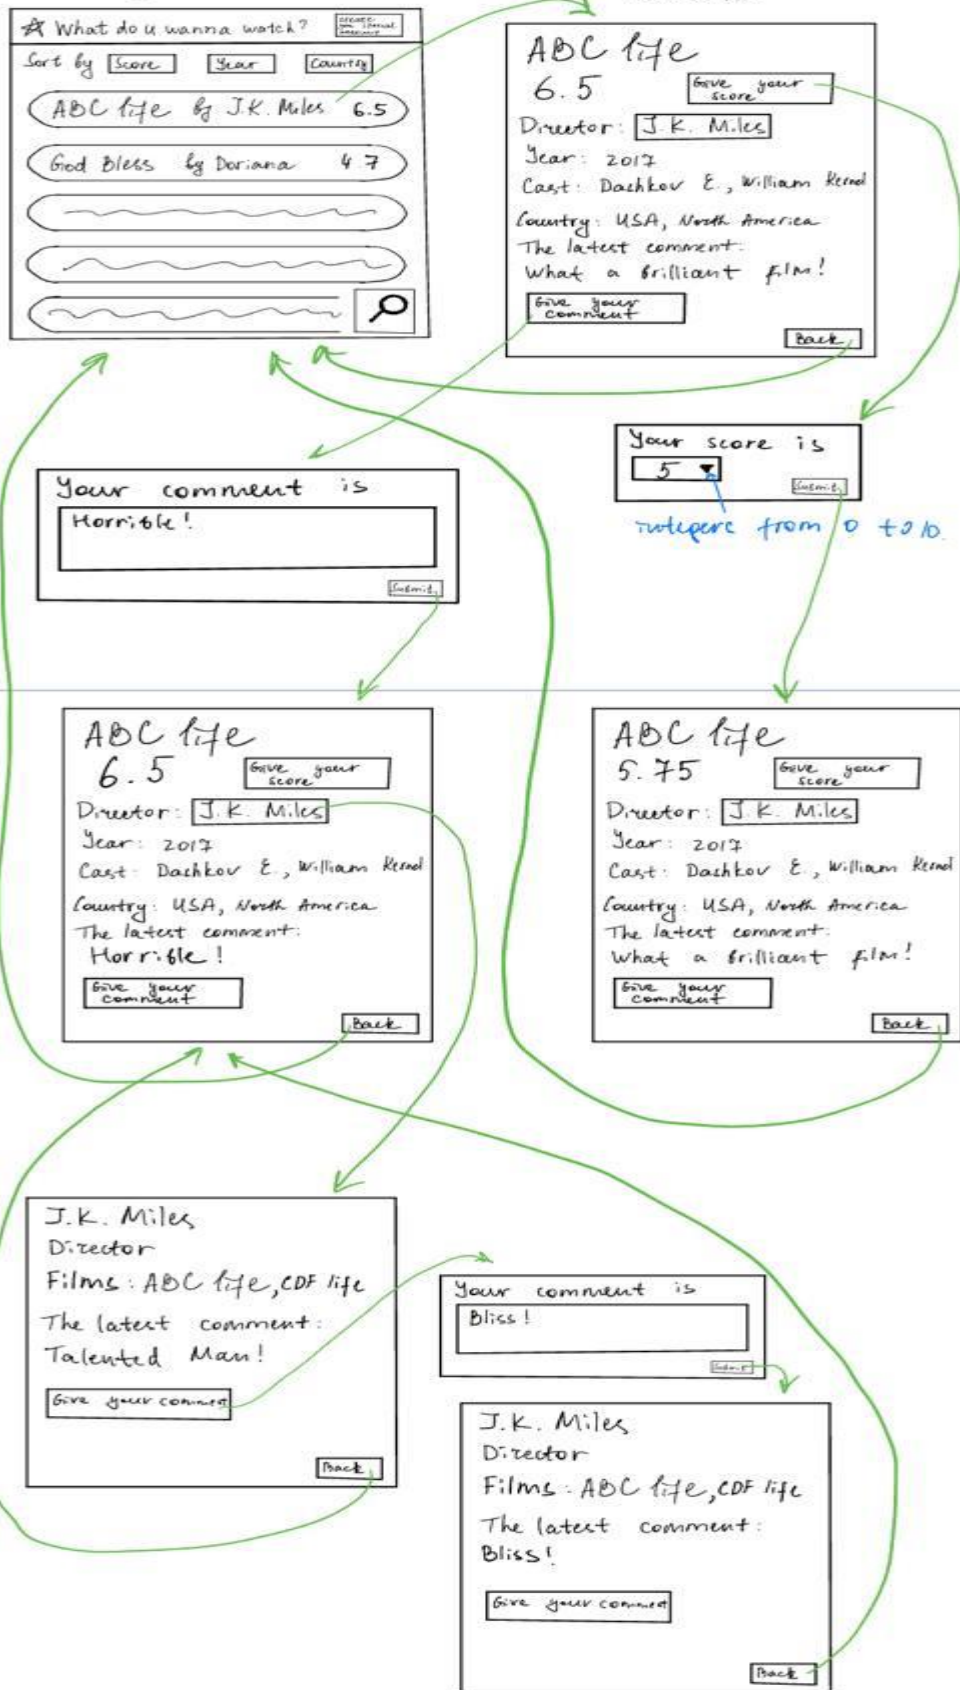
What do u wanna watch? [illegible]

Sort by Score Year Country

ABC life by J.K. Miles 6.5

God Bless by Doriana 4.7

ABC life
6.5
Give your score
Director: J.K. Miles
Year: 2017
Cast: Dachkov E., William Kernel
Country: USA, North America
The latest comment:
What a brilliant film!
Give your comment
Back

Your score is
5
Submit
integere from 0 to 10.

Your comment is
Horrible!
Submit

ABC life
6.5
Give your score
Director: J.K. Miles
Year: 2017
Cast: Dachkov E., William Kernel
Country: USA, North America
The latest comment:
Horrible!
Give your comment
Back

ABC life
5.75
Give your score
Director: J.K. Miles
Year: 2017
Cast: Dachkov E., William Kernel
Country: USA, North America
The latest comment:
What a brilliant film!
Give your comment
Back

J.K. Miles
Director
Films: ABC life, CDF life
The latest comment:
Talented Man!
Give your comment
Back

Your comment is
Bliss!
Submit

J.K. Miles
Director
Films: ABC life, CDF life
The latest comment:
Bliss!
Give your comment
Back